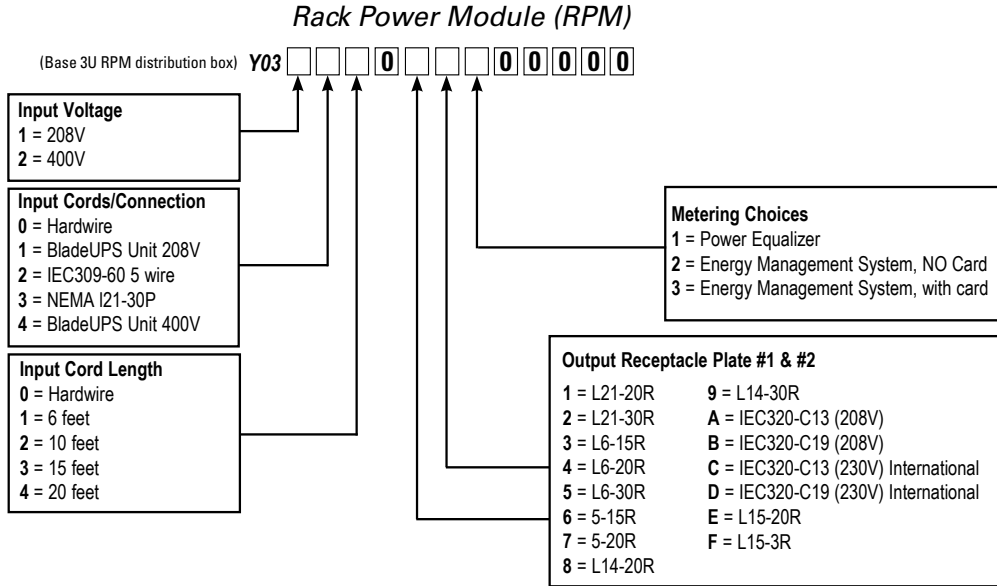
Rack Power Module (RPM)

(Base 3U RPM distribution box) Y03 □ □ □ 0 □ □ □ 0 0 0 0 0

Input Voltage
1 = 208V
2 = 400V

Input Cords/Connection
0 = Hardwire
1 = BladeUPS Unit 208V
2 = IEC309-60 5 wire
3 = NEMA I21-30P
4 = BladeUPS Unit 400V

Input Cord Length
0 = Hardwire
1 = 6 feet
2 = 10 feet
3 = 15 feet
4 = 20 feet

Metering Choices
1 = Power Equalizer
2 = Energy Management System, NO Card
3 = Energy Management System, with card

Output Receptacle Plate #1 & #2

1 = L21-20R
2 = L21-30R
3 = L6-15R
4 = L6-20R
5 = L6-30R
6 = 5-15R
7 = 5-20R
8 = L14-20R

9 = L14-30R
A = IEC320-C13 (208V)
B = IEC320-C19 (208V)
C = IEC320-C13 (230V) International
D = IEC320-C19 (230V) International
E = L15-20R
F = L15-3R